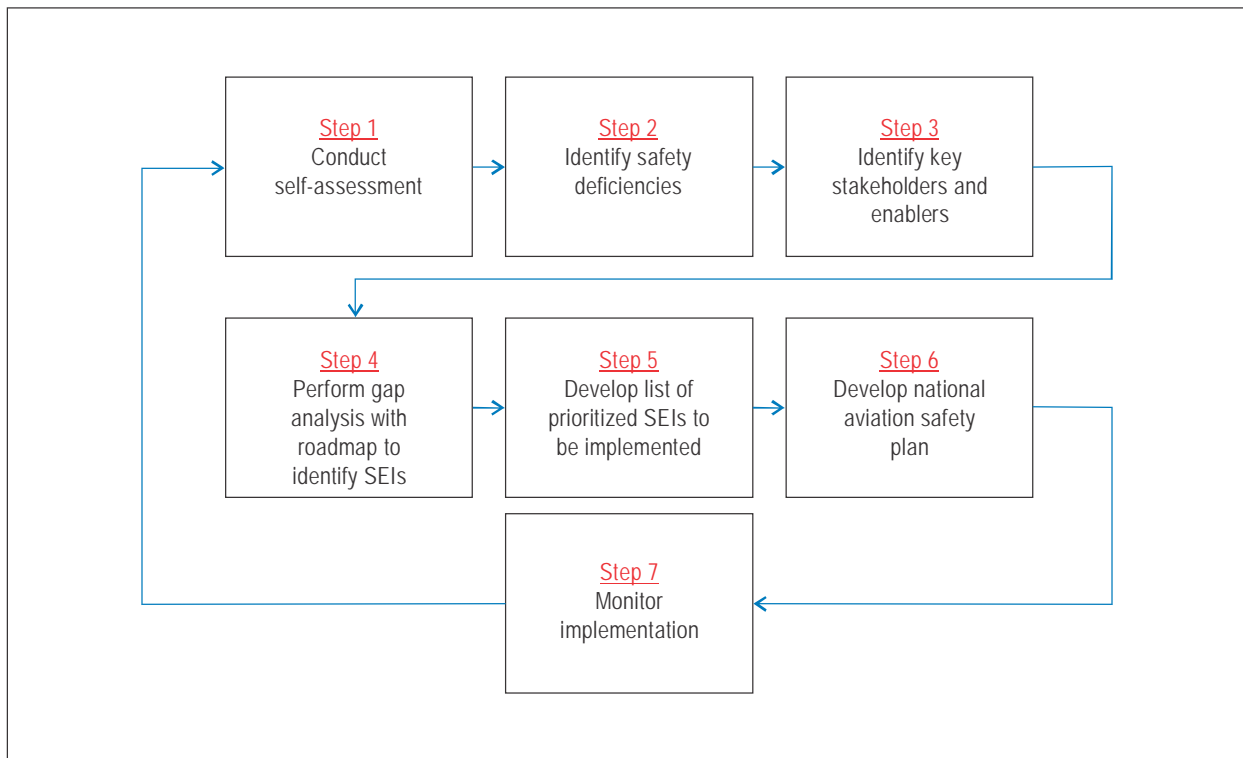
Step 1
Conduct self-assessment

Step 2
Identify safety deficiencies

Step 3
Identify key stakeholders and enablers

Step 4
Perform gap analysis with roadmap to identify SEIs

Step 5
Develop list of prioritized SEIs to be implemented

Step 6
Develop national aviation safety plan

Step 7
Monitor implementation